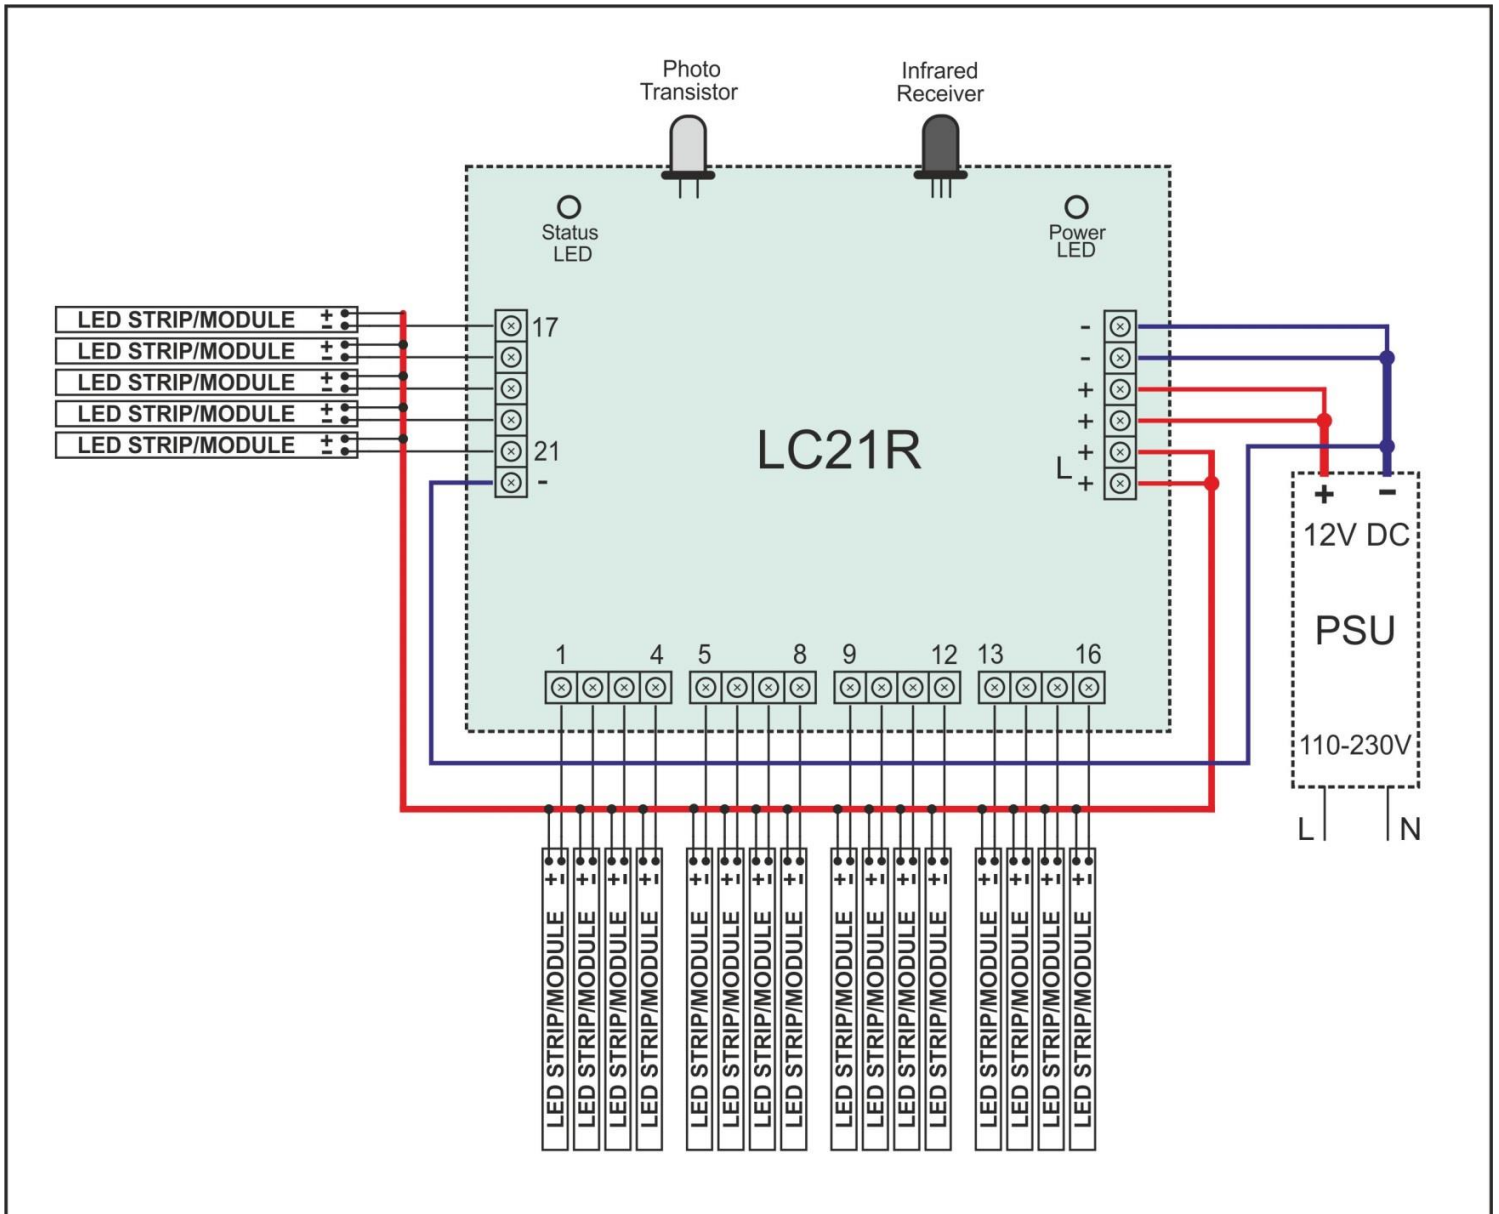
Photo Transistor

Infrared Receiver

Status LED

Power LED

LED STRIP/MODULE $\pm$
LED STRIP/MODULE $\pm$
LED STRIP/MODULE $\pm$
LED STRIP/MODULE $\pm$
LED STRIP/MODULE $\pm$

17

21

-

LC21R

-
-
+
+
L +
+

+ -
12V DC

PSU

110-230V

L N

1 4 5 8 9 12 13 16

+ - LED STRIP/MODULE
+ - LED STRIP/MODULE
+ - LED STRIP/MODULE
+ - LED STRIP/MODULE
+ - LED STRIP/MODULE
+ - LED STRIP/MODULE
+ - LED STRIP/MODULE
+ - LED STRIP/MODULE
+ - LED STRIP/MODULE
+ - LED STRIP/MODULE
+ - LED STRIP/MODULE
+ - LED STRIP/MODULE
+ - LED STRIP/MODULE
+ - LED STRIP/MODULE
+ - LED STRIP/MODULE
+ - LED STRIP/MODULE